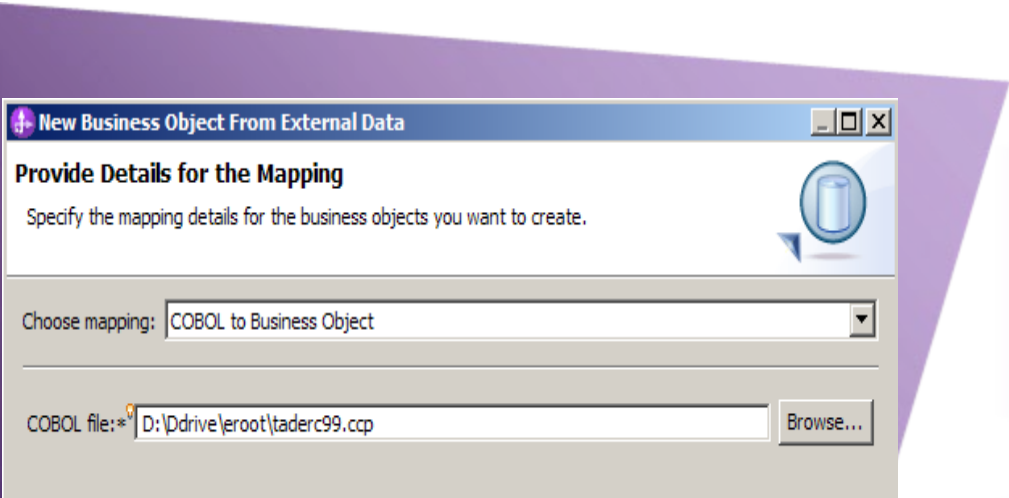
New Business Object From External Data

Provide Details for the Mapping

Specify the mapping details for the business objects you want to create.

Choose mapping: COBOL to Business Object

COBOL file:* D:\Ddrive\eroot\taderc99.ccp

Browse...